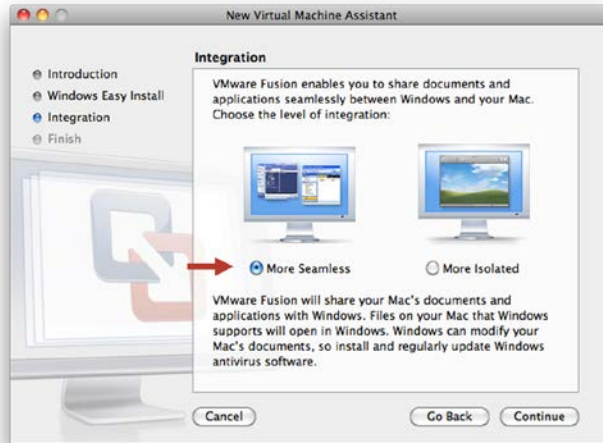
New Virtual Machine Assistant

Introduction
Windows Easy Install
Integration
Finish

Integration

VMware Fusion enables you to share documents and applications seamlessly between Windows and your Mac. Choose the level of integration:

More Seamless

More Isolated

VMware Fusion will share your Mac's documents and applications with Windows. Files on your Mac that Windows supports will open in Windows. Windows can modify your Mac's documents, so install and regularly update Windows antivirus software.

Cancel

Go Back

Continue